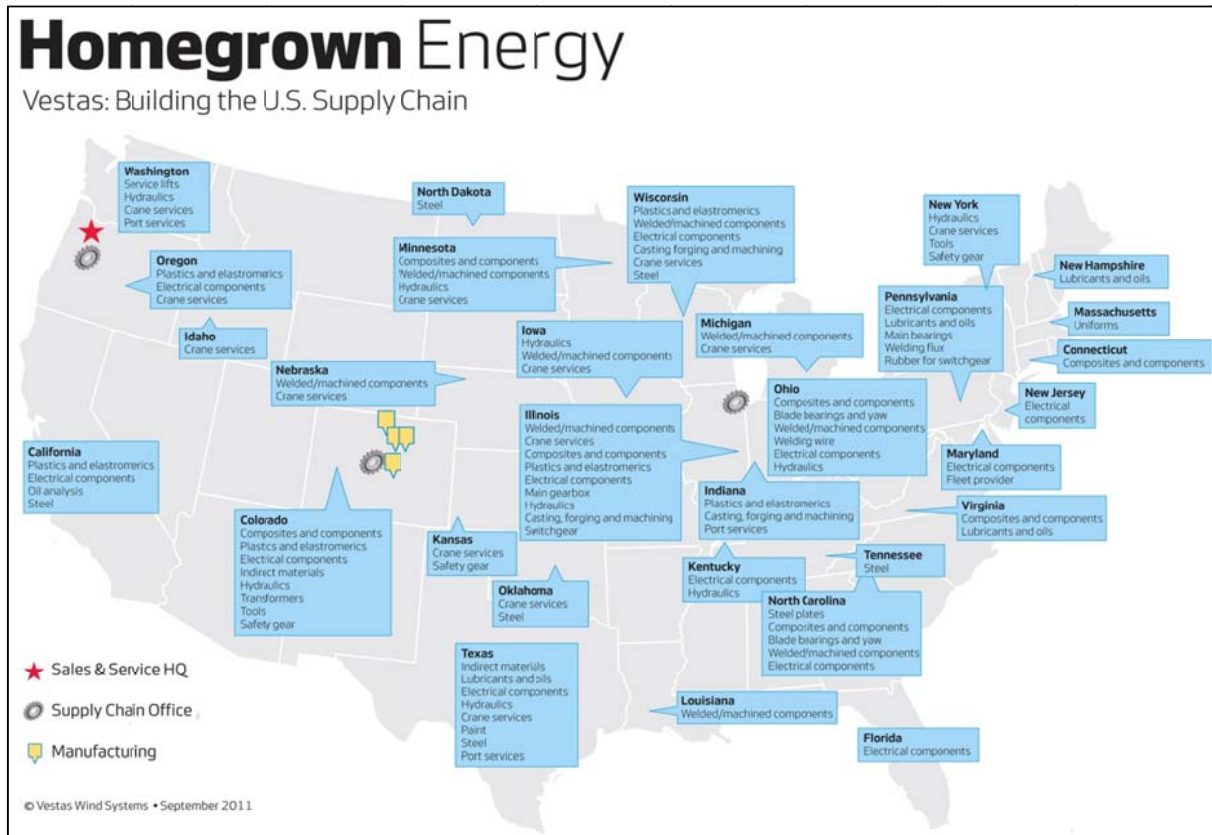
Homegrown Energy
Vestas: Building the U.S. Supply Chain

Washington
Service lifts
Hydraulics
Crane services
Port services

Oregon
Plastics and elastromerics
Electrical components
Crane services

Idaho
Crane services

California
Plastics and elastromerics
Electrical components
Oil analysis
Steel

North Dakota
Steel

Minnesota
Composites and components
Welded/machined components
Hydraulics
Crane services

Nebraska
Welded/machined components
Crane services

Colorado
Composites and components
Plastics and elastromerics
Electrical components
Indirect materials
Hydraulics
Transformers
Tools
Safety gear

Kansas
Crane services
Safety gear

Oklahoma
Crane services
Steel

Texas
Indirect materials
Lubricants and oils
Electrical components
Hydraulics
Crane services
Paint
Steel
Port services

Wisconsin
Plastics and elastromerics
Welded/machined components
Electrical components
Casting forging and machining
Crane services
Steel

Iowa
Hydraulics
Welded/machined components
Crane services

Illinois
Welded/machined components
Crane services
Composites and components
Plastics and elastomerics
Electrical components
Main gearbox
Hydraulics
Casting, forging and machining
Switchgear

Michigan
Welded/machined components
Crane services

Ohio
Composites and components
Blade bearings and yaw
Welded/machined components
Welding wire
Electrical components
Hydraulics

Indiana
Plastics and elastromerics
Casting, forging and machining
Port services

Kentucky
Electrical components
Hydraulics

Tennessee
Steel

North Carolina
Steel plates
Composites and components
Blade bearings and yaw
Welded/machined components
Electrical components

Louisiana
Welded/machined components

Florida
Electrical components

New York
Hydraulics
Crane services
Tools
Safety gear

Pennsylvania
Electrical components
Lubricants and oils
Main bearings
Welding flux
Rubber for switchgear

New Hampshire
Lubricants and oils

Massachusetts
Uniforms

Connecticut
Composites and components

New Jersey
Electrical components

Maryland
Electrical components
Fleet provider

Virginia
Composites and components
Lubricants and oils

Sales & Service HQ
Supply Chain Office
Manufacturing

© Vestas Wind Systems • September 2011